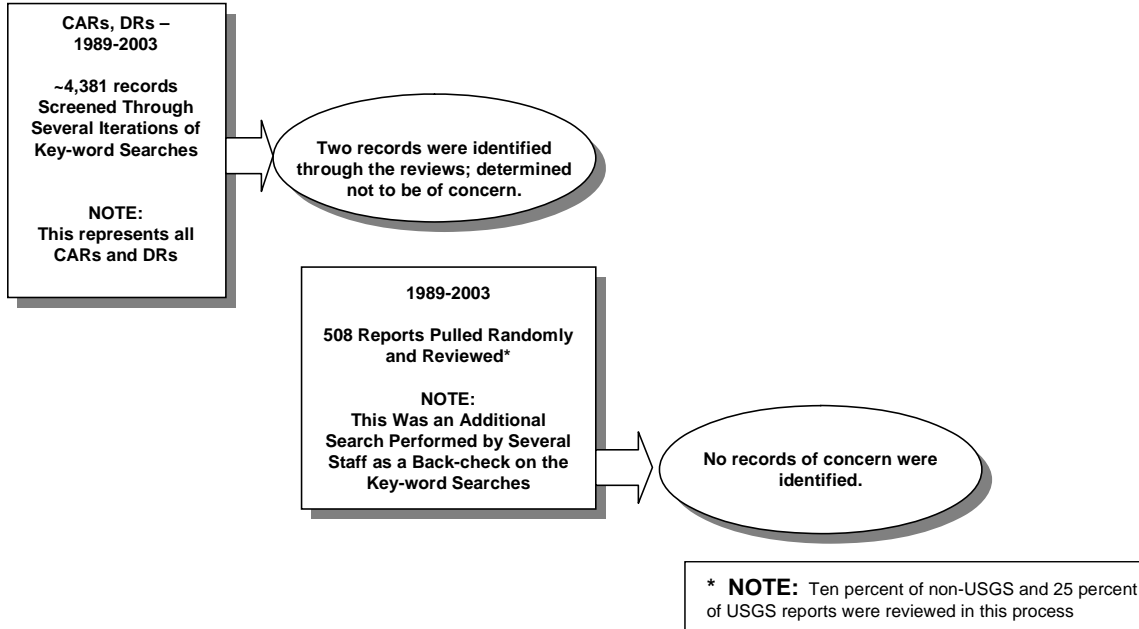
CARs, DRs – 1989-2003

~4,381 records Screened Through Several Iterations of Key-word Searches

NOTE:
This represents all CARs and DRs

Two records were identified through the reviews; determined not to be of concern.

1989-2003

508 Reports Pulled Randomly and Reviewed*

NOTE:
This Was an Additional Search Performed by Several Staff as a Back-check on the Key-word Searches

No records of concern were identified.

* NOTE: Ten percent of non-USGS and 25 percent of USGS reports were reviewed in this process